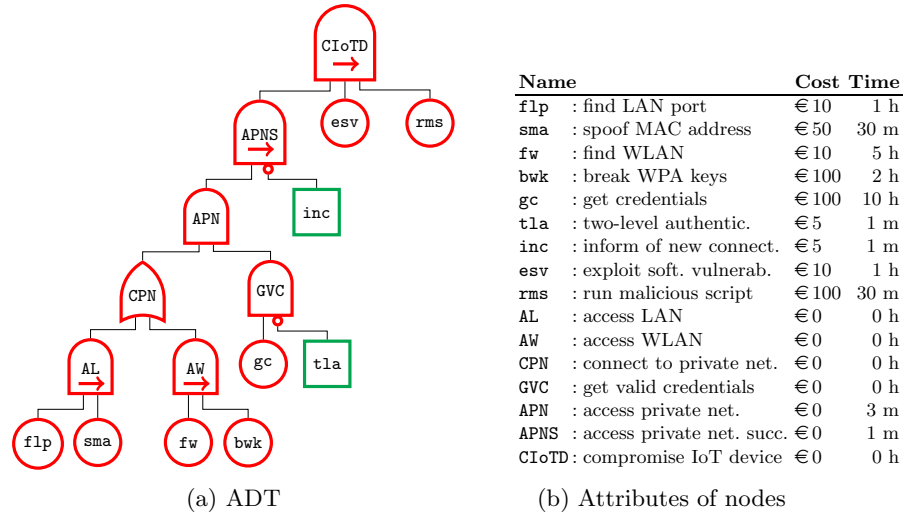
CIoTD

APNS

esv

rms

APN

inc

CPN

GVC

AL

AW

gc

tla

flp

sma

fw

bwk

(a) ADT

| Name | | Cost | Time |
|---|---|---|---|
| flp | : find LAN port | € 10 | 1 h |
| sma | : spoof MAC address | € 50 | 30 m |
| fw | : find WLAN | € 10 | 5 h |
| bwk | : break WPA keys | € 100 | 2 h |
| gc | : get credentials | € 100 | 10 h |
| tla | : two-level authentic. | € 5 | 1 m |
| inc | : inform of new connect. | € 5 | 1 m |
| esv | : exploit soft. vulnerab. | € 10 | 1 h |
| rms | : run malicious script | € 100 | 30 m |
| AL | : access LAN | € 0 | 0 h |
| AW | : access WLAN | € 0 | 0 h |
| CPN | : connect to private net. | € 0 | 0 h |
| GVC | : get valid credentials | € 0 | 0 h |
| APN | : access private net. | € 0 | 3 m |
| APNS | : access private net. succ. | € 0 | 1 m |
| CIoTD | : compromise IoT device | € 0 | 0 h |

(b) Attributes of nodes